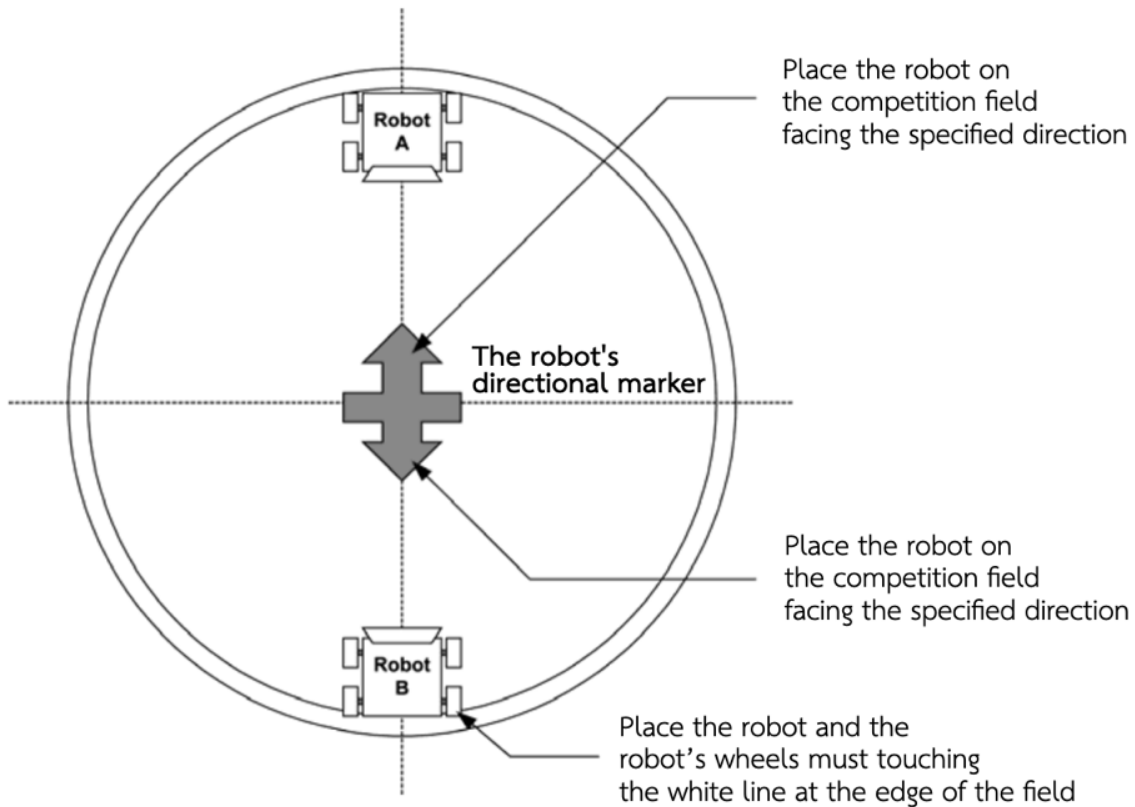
Place the robot on the competition field facing the specified direction

Robot
A

The robot's directional marker

Place the robot on the competition field facing the specified direction

Robot
B

Place the robot and the robot’s wheels must touching the white line at the edge of the field